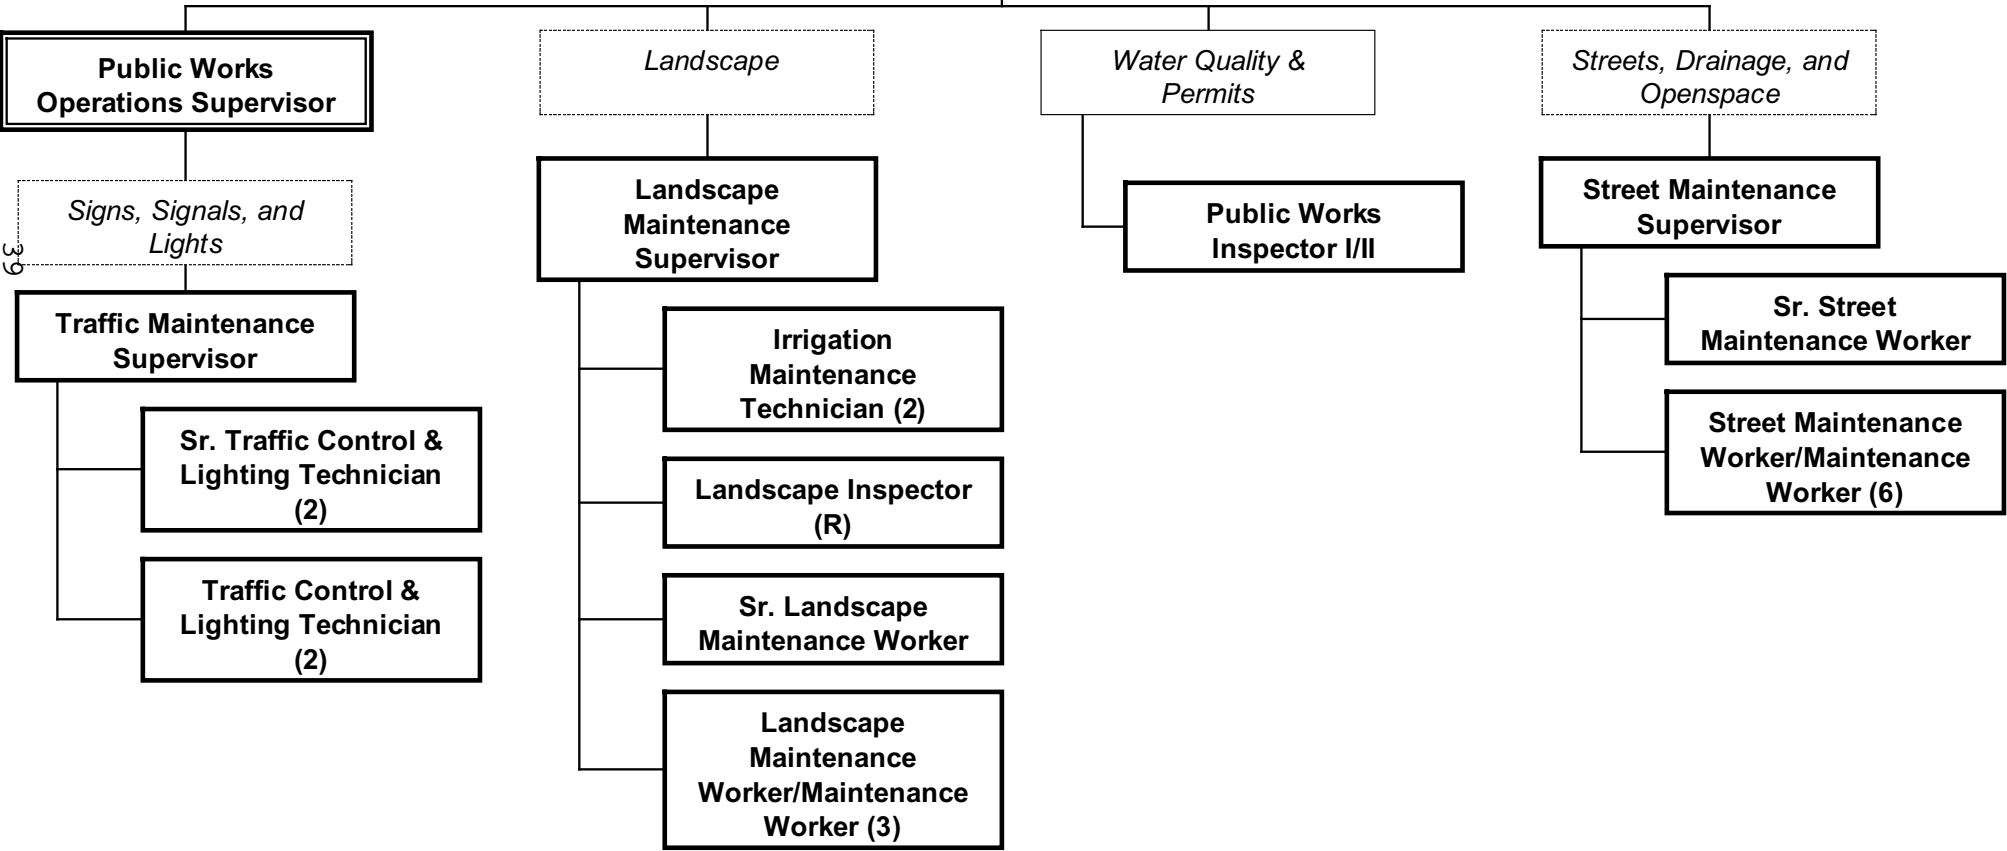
Public Works Operations Supervisor

Signs, Signals, and Lights

39

Traffic Maintenance Supervisor

Sr. Traffic Control & Lighting Technician (2)

Traffic Control & Lighting Technician (2)

Landscape

Landscape Maintenance Supervisor

Irrigation Maintenance Technician (2)

Landscape Inspector (R)

Sr. Landscape Maintenance Worker

Landscape Maintenance Worker/Maintenance Worker (3)

Water Quality & Permits

Public Works Inspector I/II

Streets, Drainage, and Openspace

Street Maintenance Supervisor

Sr. Street Maintenance Worker

Street Maintenance Worker/Maintenance Worker (6)